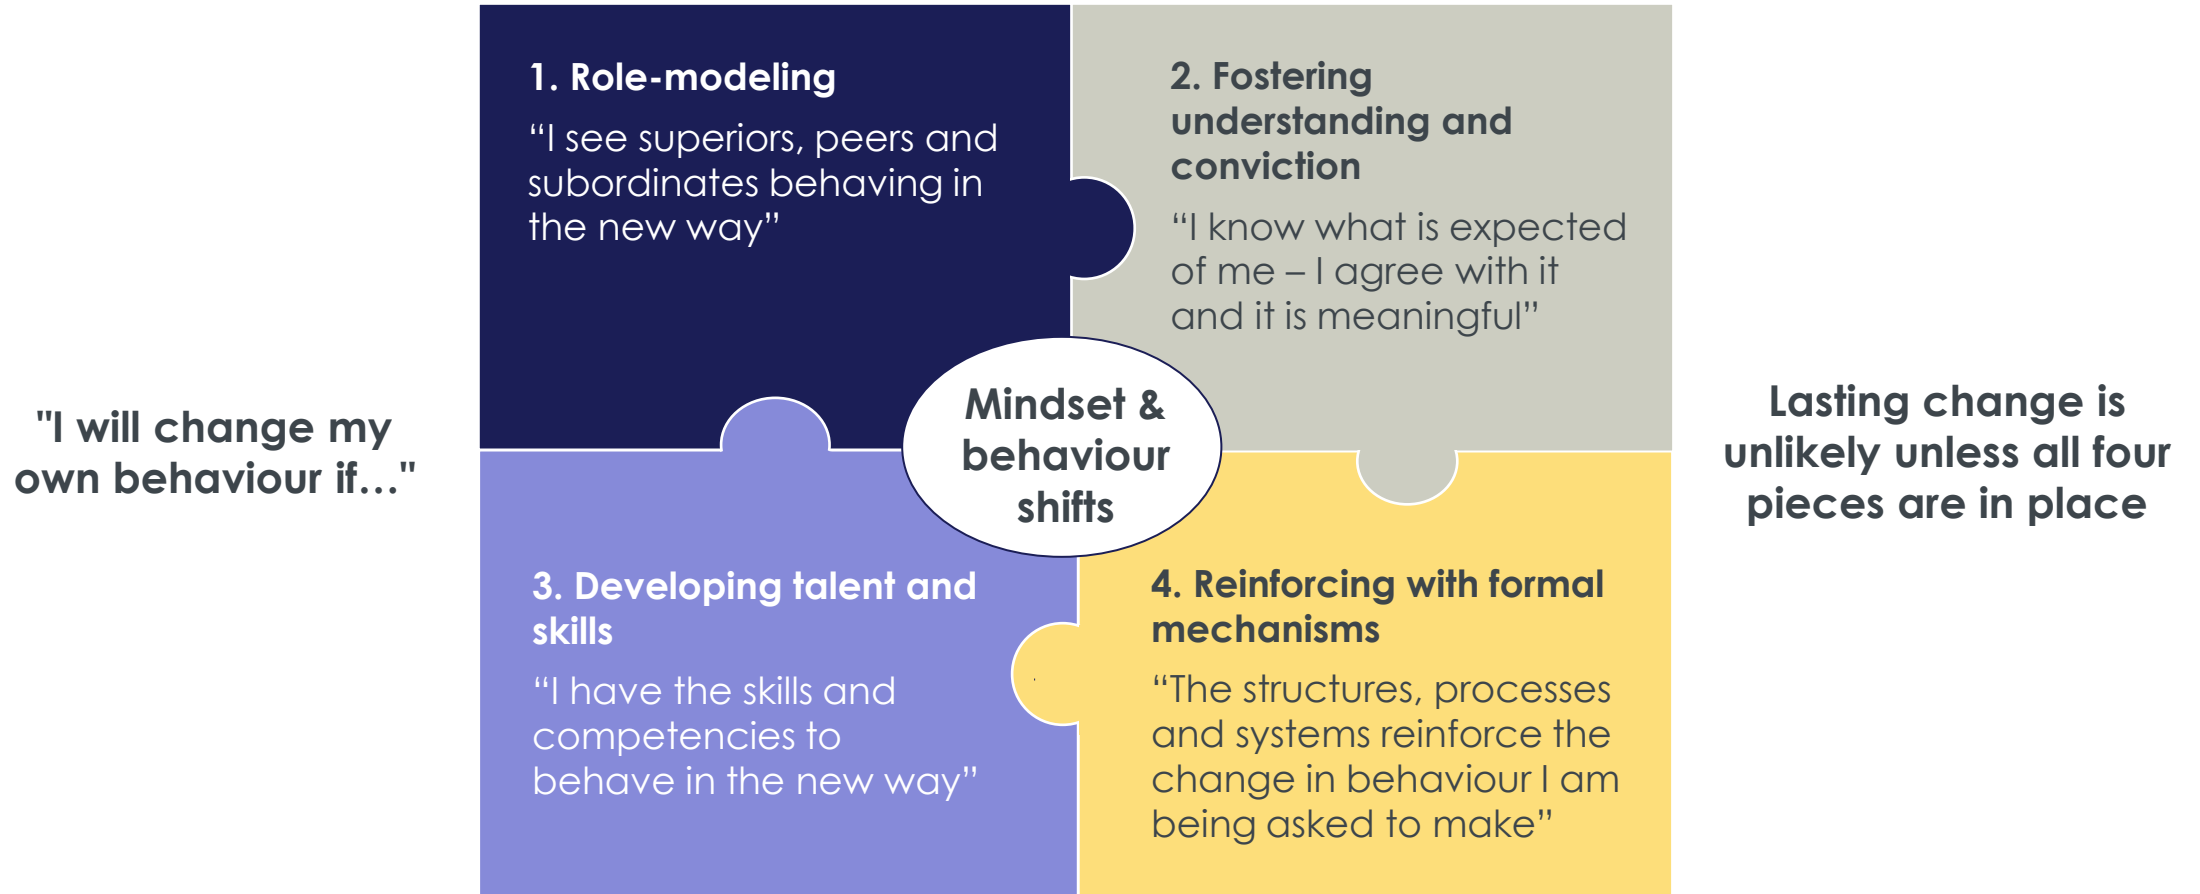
"I will change my own behaviour if…"

1. Role-modeling

“I see superiors, peers and subordinates behaving in the new way”

2. Fostering understanding and conviction

“I know what is expected of me – I agree with it and it is meaningful”

Mindset & behaviour shifts

3. Developing talent and skills

“I have the skills and competencies to behave in the new way”

4. Reinforcing with formal mechanisms

“The structures, processes and systems reinforce the change in behaviour I am being asked to make”

Lasting change is unlikely unless all four pieces are in place